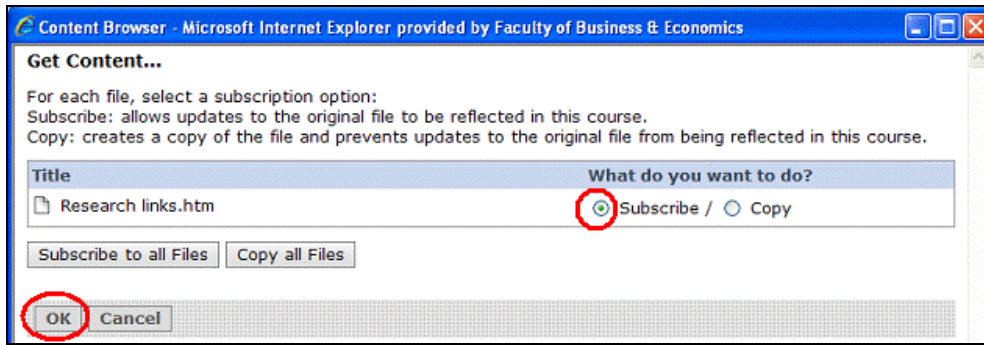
Content Browser - Microsoft Internet Explorer provided by Faculty of Business & Economics

Get Content...

For each file, select a subscription option:
Subscribe: allows updates to the original file to be reflected in this course.
Copy: creates a copy of the file and prevents updates to the original file from being reflected in this course.

| Title | What do you want to do? |
|---|---|
| Research links.htm | Subscribe / Copy |

Subscribe to all Files | Copy all Files

OK | Cancel